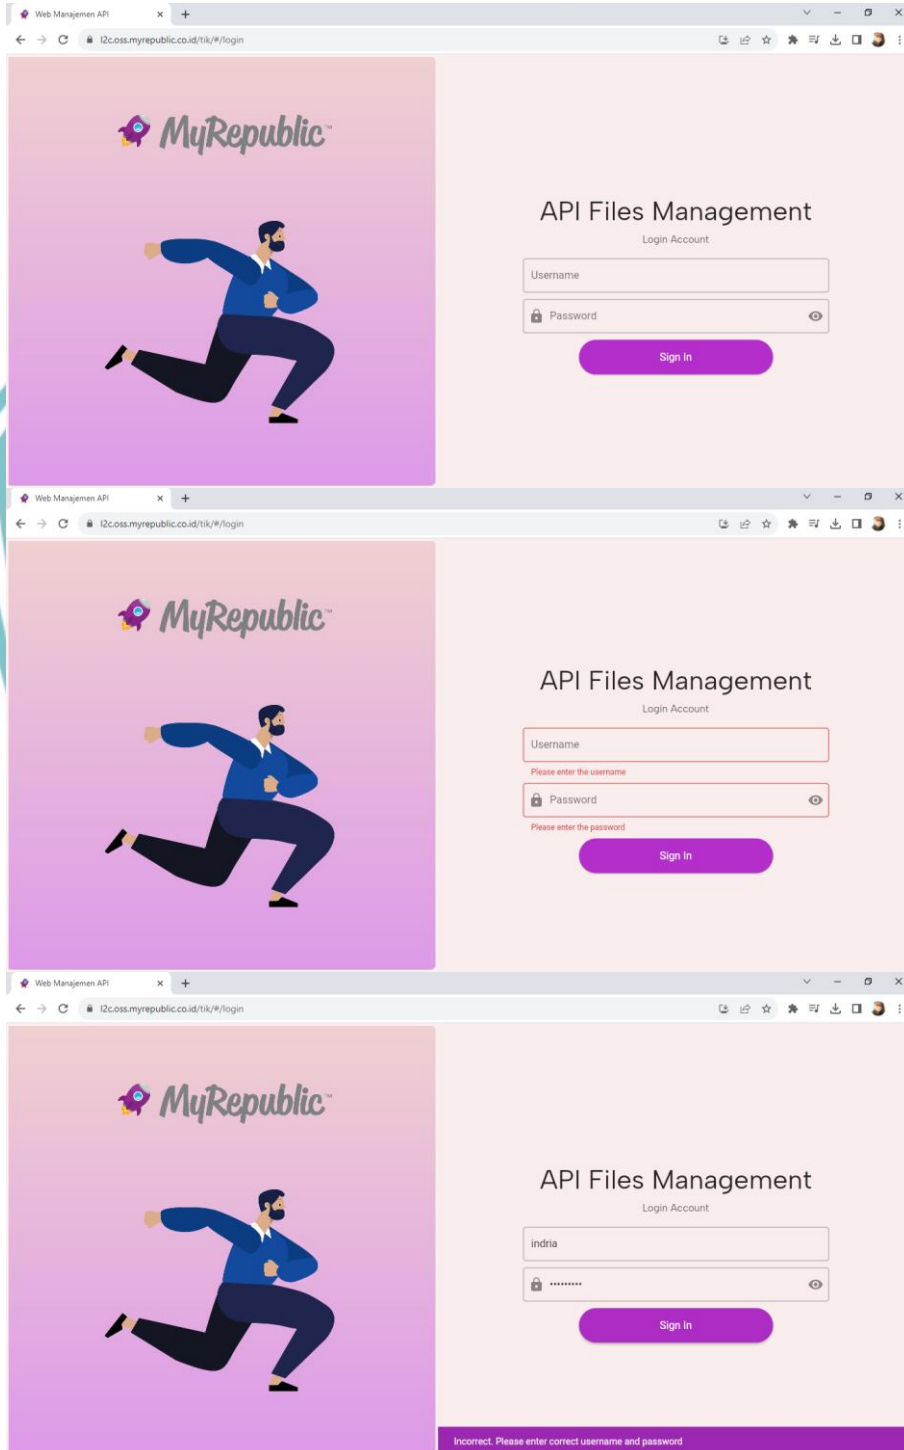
Web Manajemen API × +

l2c.oss.myrepublic.co.id/tik/#/login

MyRepublic™

API Files Management

Login Account

Username

Password

Sign In

Web Manajemen API × +

l2c.oss.myrepublic.co.id/tik/#/login

MyRepublic™

API Files Management

Login Account

Username

Please enter the username

Password

Please enter the password

Sign In

Web Manajemen API × +

l2c.oss.myrepublic.co.id/tik/#/login

MyRepublic™

API Files Management

Login Account

indria

•••••••••

Sign In

Incorrect. Please enter correct username and password